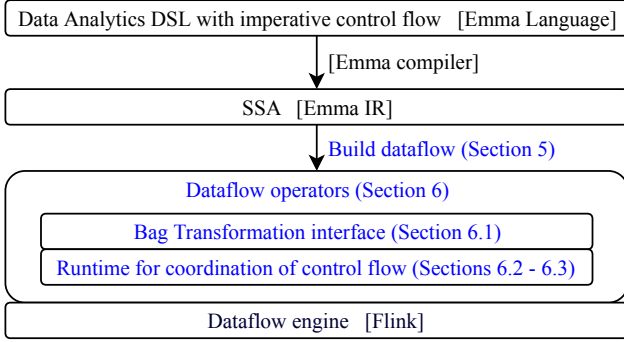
Data Analytics DSL with imperative control flow [Emma Language]

[Emma compiler]

SSA [Emma IR]

Build dataflow (Section 5)

Dataflow operators (Section 6)

Bag Transformation interface (Section 6.1)

Runtime for coordination of control flow (Sections 6.2 - 6.3)

Dataflow engine [Flink]